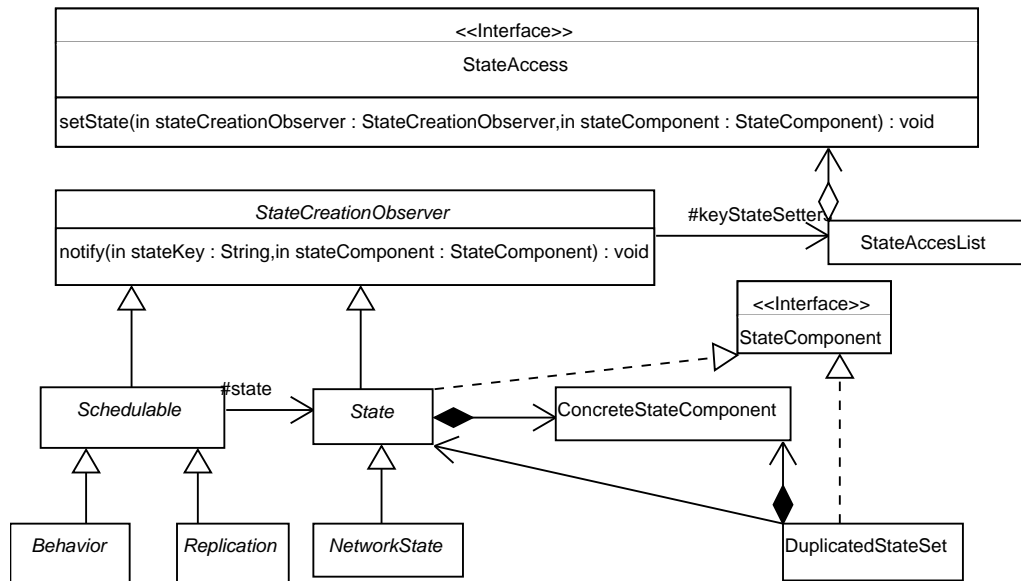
<<Interface>>
StateAccess
setState(in stateCreationObserver : StateCreationObserver,in stateComponent : StateComponent) : void

StateCreationObserver
notify(in stateKey : String,in stateComponent : StateComponent) : void

#keyStateSetter
StateAccesList

<<Interface>>
StateComponent

#state
Schedulable
State
ConcreteStateComponent

Behavior
Replication
NetworkState
DuplicatedStateSet